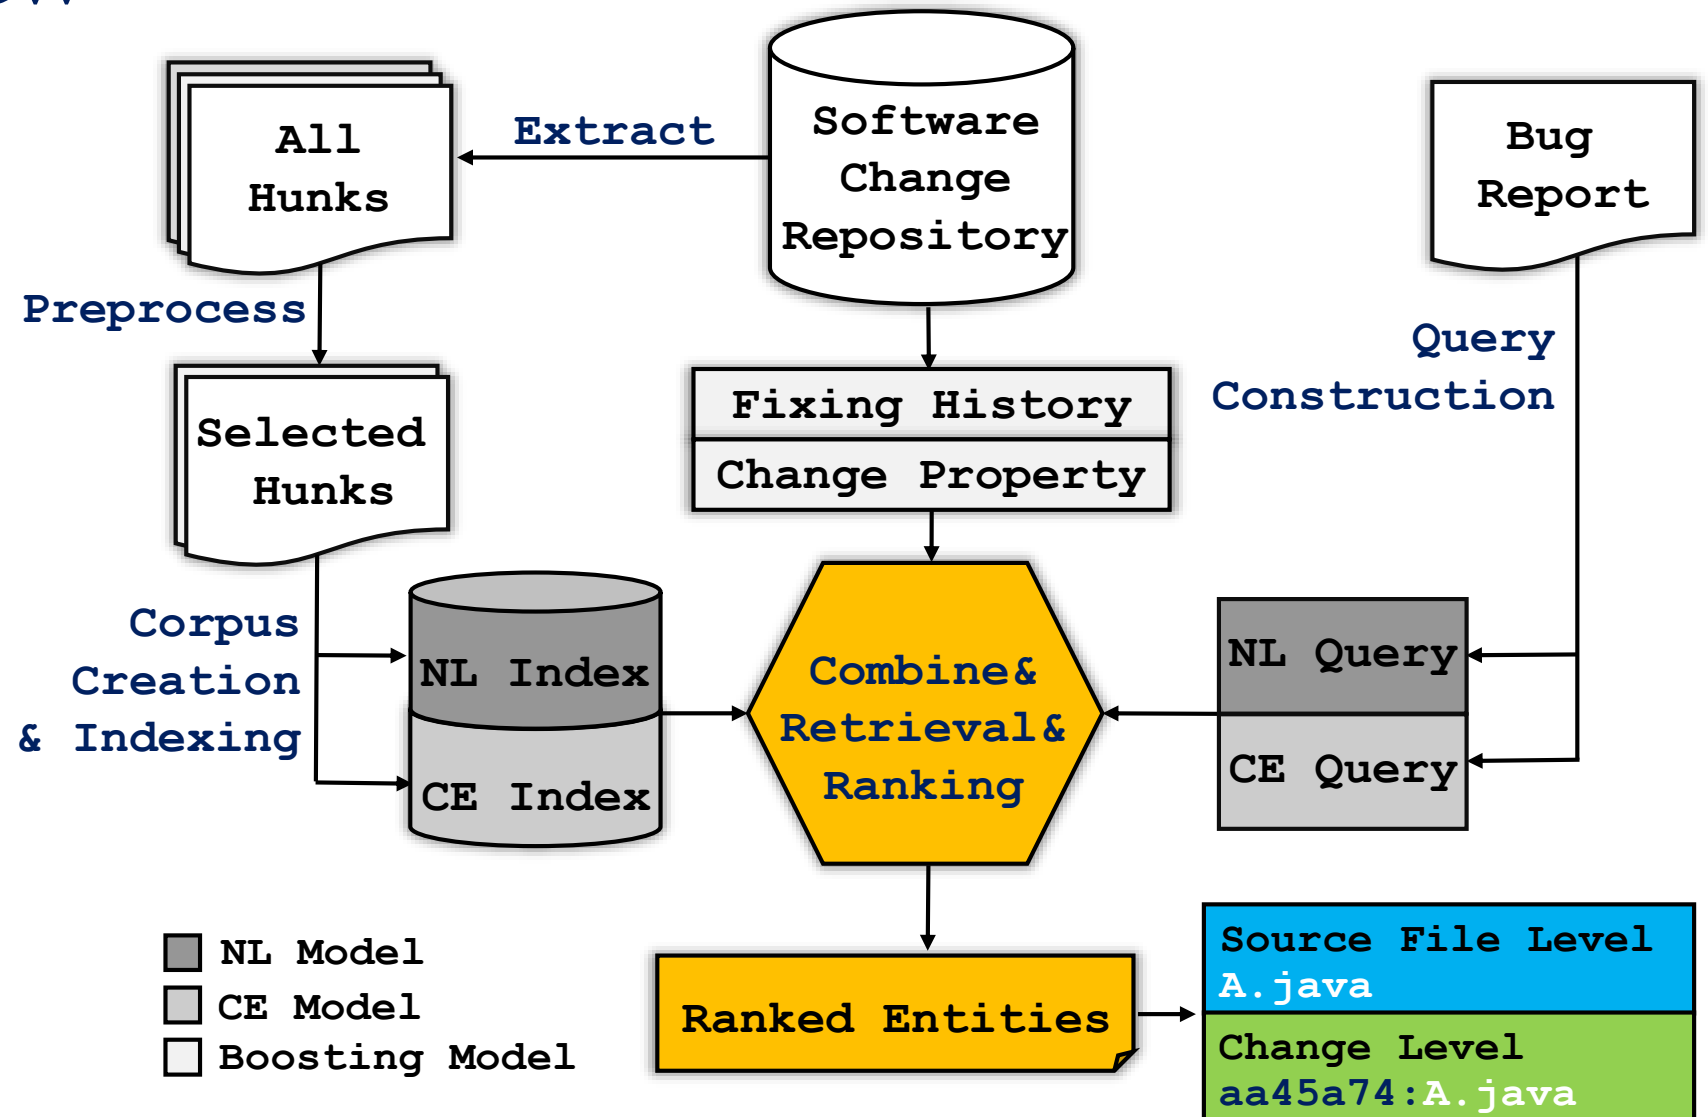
All Hunks

Extract

Software Change Repository

Bug Report

Preprocess

Query Construction

Selected Hunks

Fixing History

Change Property

Corpus Creation & Indexing

NL Index

CE Index

Combine& Retrieval& Ranking

NL Query

CE Query

NL Model

CE Model

Boosting Model

Ranked Entities

Source File Level
A.java

Change Level
aa45a74:A.java